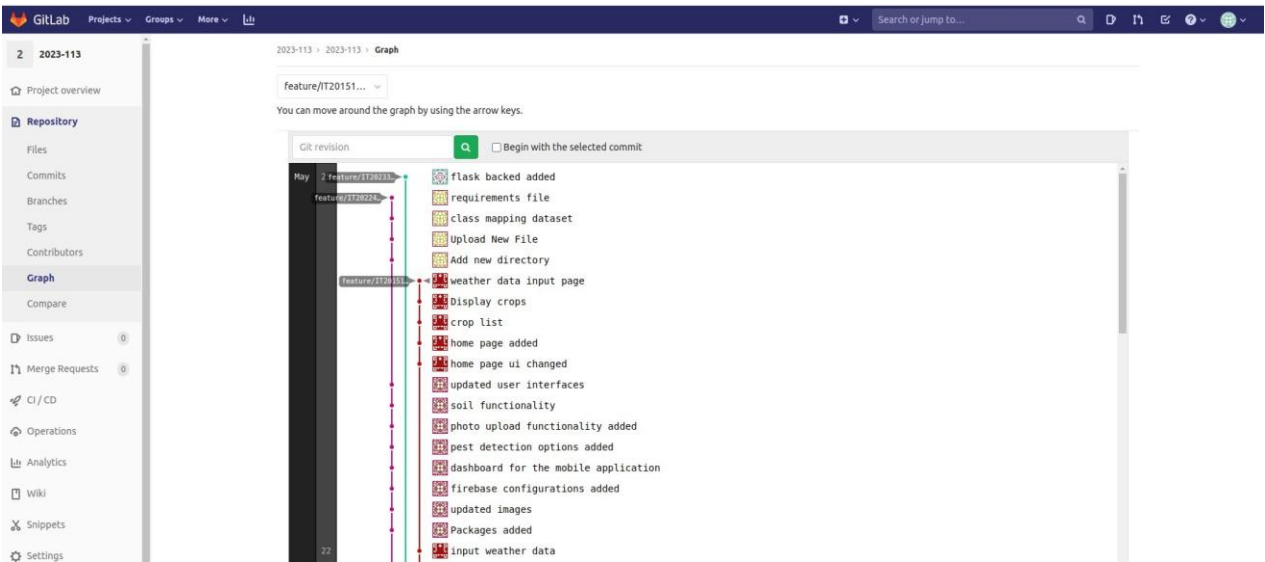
GitLab Projects Groups More

Search or jump to...

2 2023-113

Project overview

Repository

Files

Commits

Branches

Tags

Contributors

Graph

Compare

Issues 0

Merge Requests 0

CI / CD

Operations

Analytics

Wiki

Snippets

Settings

2023-113 › 2023-113 › Graph

feature/IT20151...

You can move around the graph by using the arrow keys.

Git revision

Begin with the selected commit

May 2 feature/IT20233...

feature/IT20224...

feature/IT20151...

22

flask backed added
requirements file
class mapping dataset
Upload New File
Add new directory
weather data input page
Display crops
crop list
home page added
home page ui changed
updated user interfaces
soil functionality
photo upload functionality added
pest detection options added
dashboard for the mobile application
firebase configurations added
updated images
Packages added
input weather data